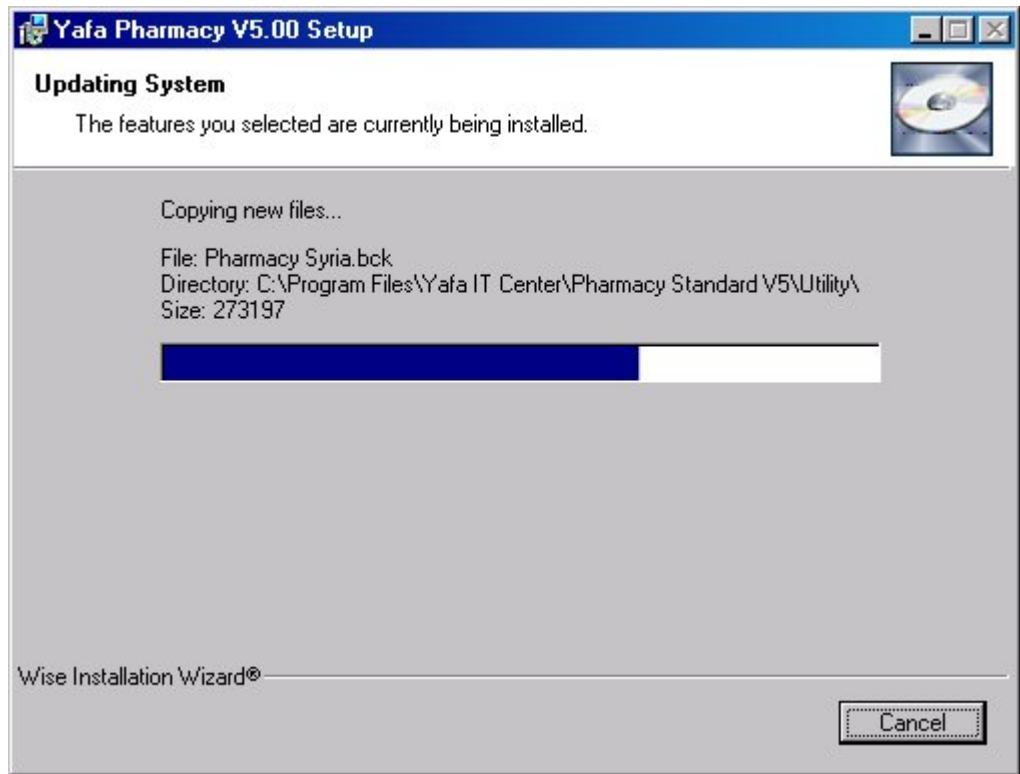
Yafa Pharmacy V5.00 Setup

Updating System

The features you selected are currently being installed.

Copying new files...

File: Pharmacy Syria.bck
Directory: C:\Program Files\Yafa IT Center\Pharmacy Standard V5\Utility\
Size: 273197

Wise Installation Wizard®

Cancel